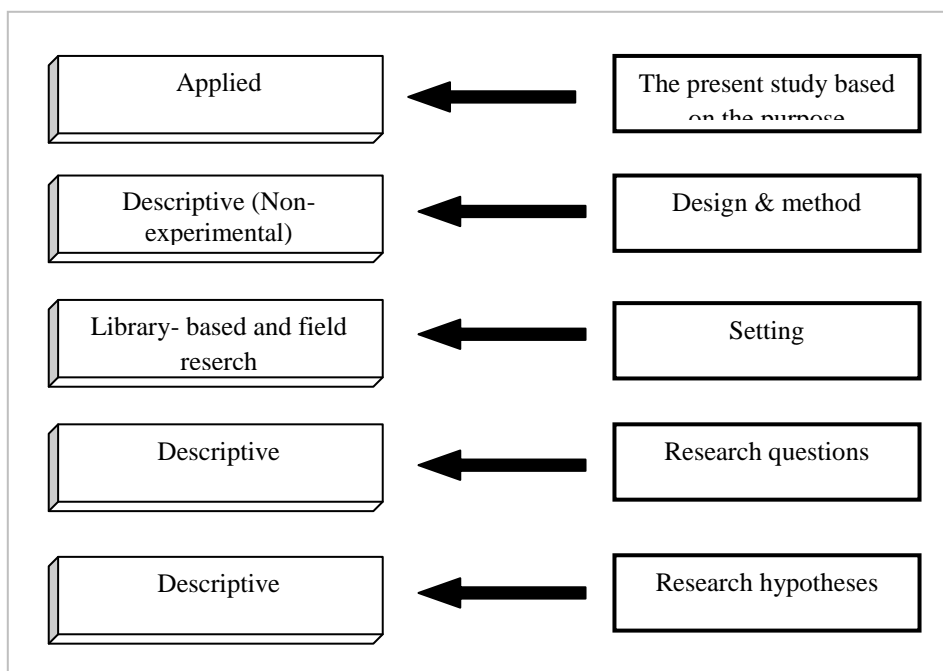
The present study based on the purpose

Applied

Design & method

Descriptive (Non-experimental)

Setting

Library- based and field reserch

Research questions

Descriptive

Research hypotheses

Descriptive